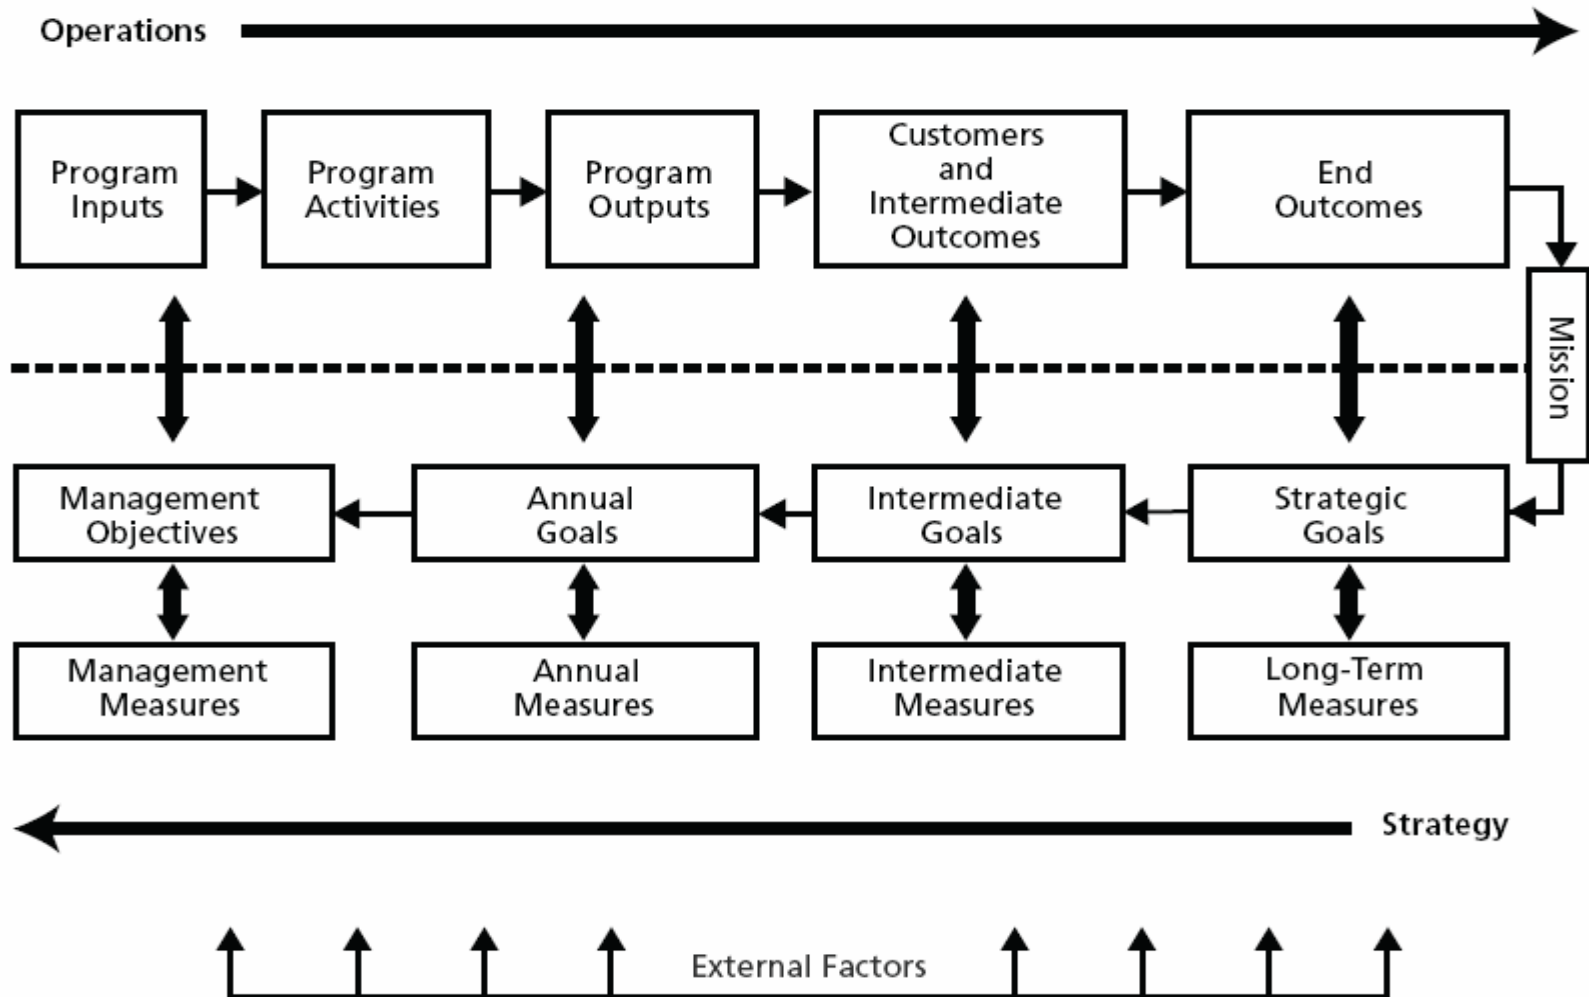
Operations

Program Inputs

Program Activities

Program Outputs

Customers and Intermediate Outcomes

End Outcomes

Mission

Management Objectives

Annual Goals

Intermediate Goals

Strategic Goals

Management Measures

Annual Measures

Intermediate Measures

Long-Term Measures

Strategy

External Factors